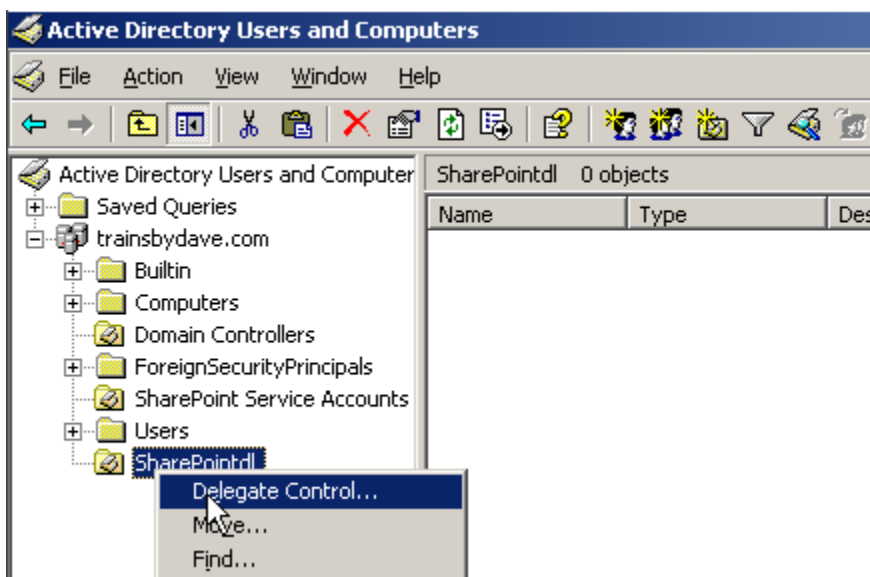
Active Directory Users and Computers

File Action View Window Help

Active Directory Users and Computer
Saved Queries
trainsbydave.com
Builtin
Computers
Domain Controllers
ForeignSecurityPrincipals
SharePoint Service Accounts
Users
SharePointdl

SharePointdl 0 objects

| Name | Type | Des |
|---|---|---|

Delegate Control...
Move...
Find...